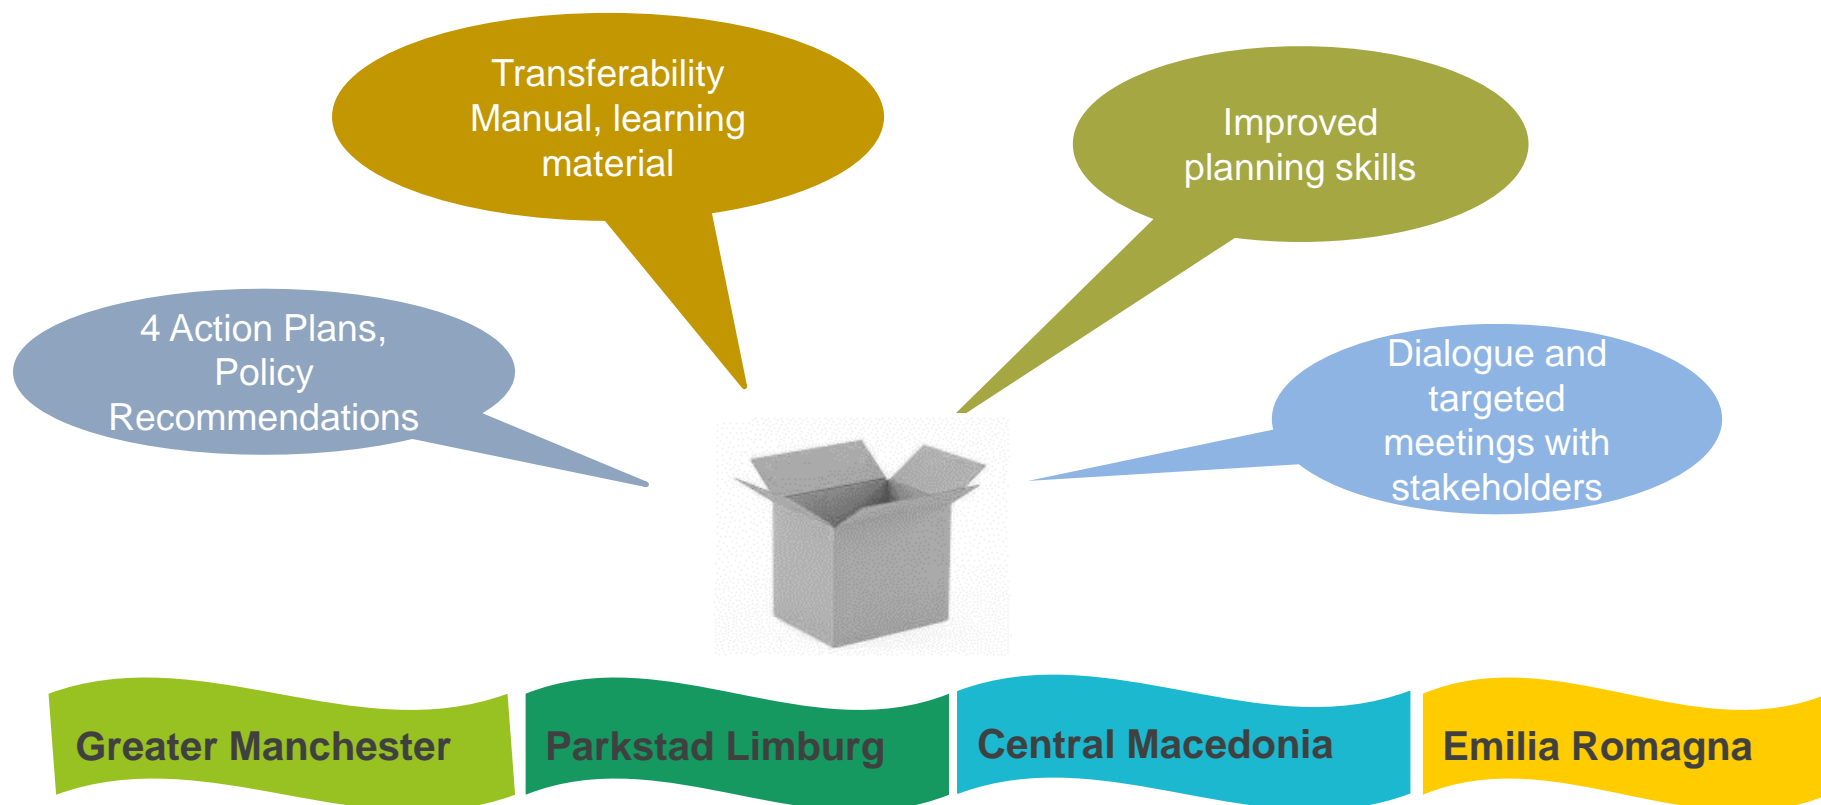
Transferability Manual, learning material

Improved planning skills

4 Action Plans, Policy Recommendations

Dialogue and targeted meetings with stakeholders

Greater Manchester

Parkstad Limburg

Central Macedonia

Emilia Romagna